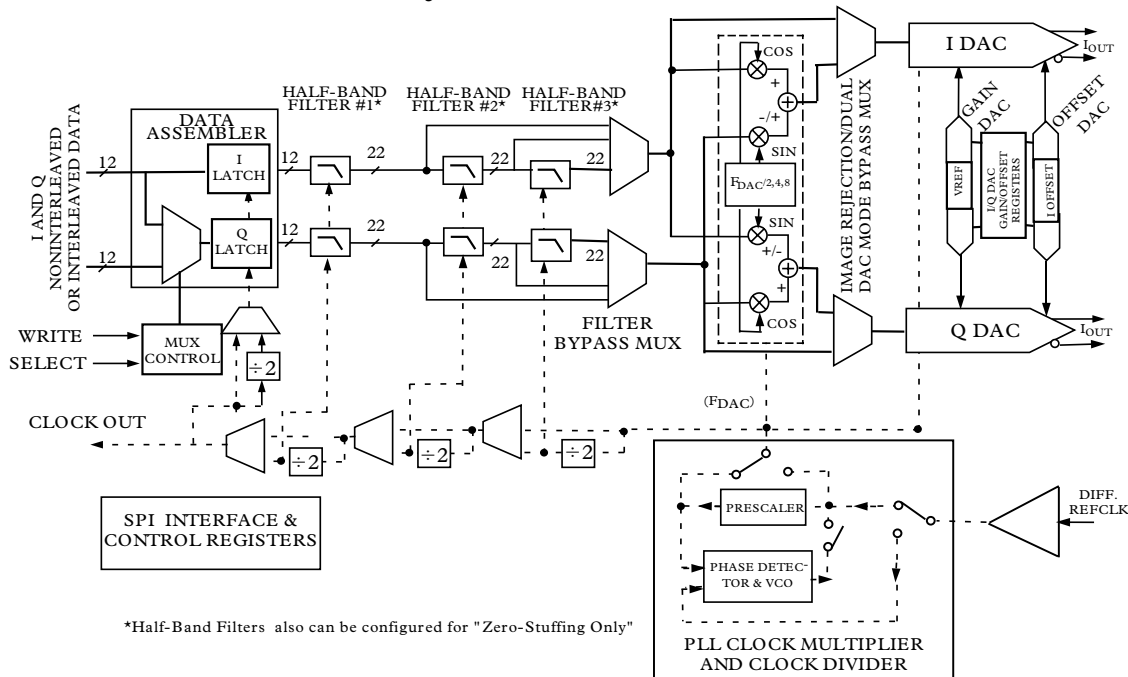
I AND Q NONINTERLEAVED OR INTERLEAVED DATA

DATA ASSEMBLER

12

12

I LATCH

Q LATCH

HALF-BAND FILTER #1*

HALF-BAND FILTER #2*

HALF-BAND FILTER#3*

12

22

22

22

12

22

22

22

COS

+

-/+

SIN

$F_{DAC/2,4,8}$

SIN

+/-

+

COS

IMAGE REJECTION/DUAL DAC MODE BYPASS MUX

I DAC

$I_{OUT}$

GAIN DAC

OFFSET DAC

VREF

I/Q DAC GAIN/OFFSET REGISTERS

I OFFSET

Q DAC

$I_{OUT}$

WRITE

SELECT

MUX CONTROL

÷2

FILTER BYPASS MUX

CLOCK OUT

÷2

÷2

÷2

($F_{DAC}$)

SPI INTERFACE & CONTROL REGISTERS

PRESCALER

PHASE DETECTOR & VCO

DIFF. REFCLK

*Half-Band Filters also can be configured for "Zero-Stuffing Only"

PLL CLOCK MULTIPLIER AND CLOCK DIVIDER